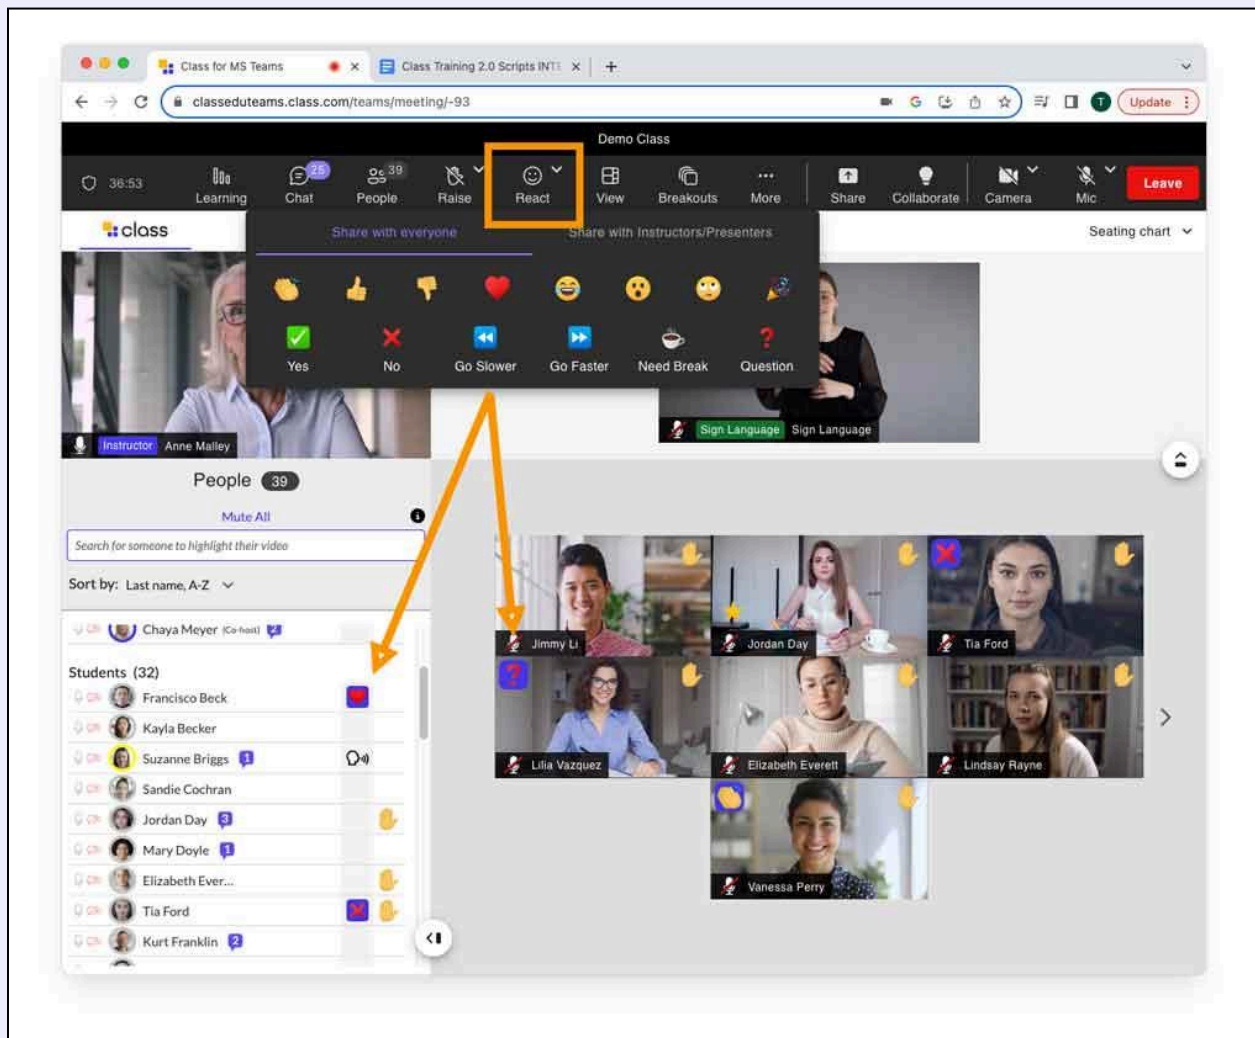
Class for MS Teams × Class Training 2.0 Scripts INT ×

classeduteams.class.com/teams/meeting/-93

Update

Demo Class

36:53 Learning 25 Chat 39 People Raise React View Breakouts More Share Collaborate Camera Mic Leave

class

Share with everyone Share with Instructors/Presenters

Yes No Go Slower Go Faster Need Break Question

Seating chart

Instructor Anne Malley

Sign Language Sign Language

People 39

Mute All

Search for someone to highlight their video

Sort by: Last name, A-Z

Chaya Meyer (Co-host)

Students (32)

Francisco Beck
Kayla Becker
Suzanne Briggs 1
Sandie Cochran
Jordan Day 3
Mary Doyle 1
Elizabeth Ever...
Tia Ford
Kurt Franklin 2

Jimmy Li
Jordan Day
Tia Ford
Lilia Vazquez
Elizabeth Everett
Lindsay Rayne
Vanessa Perry